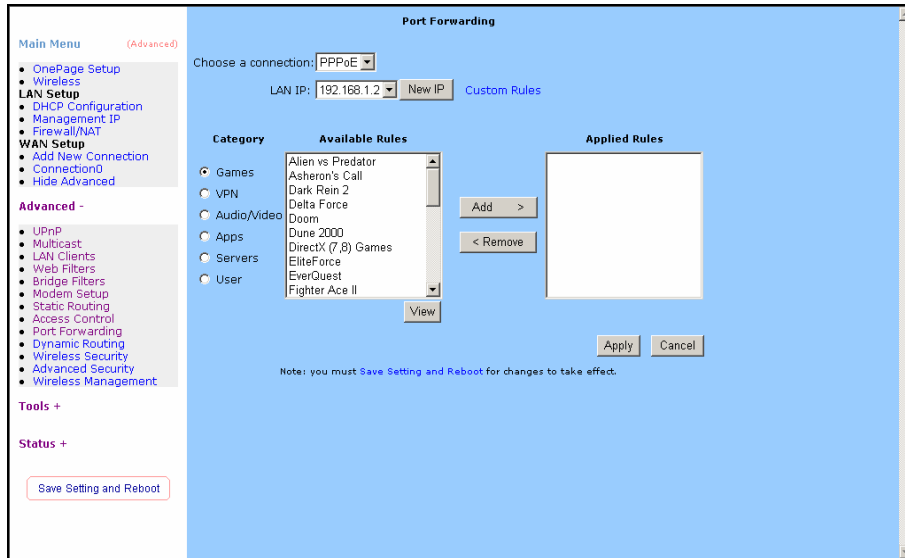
Main Menu (Advanced)

- OnePage Setup
- Wireless

LAN Setup

- DHCP Configuration
- Management IP
- Firewall/NAT

WAN Setup

- Add New Connection
- Connection0
- Hide Advanced

Advanced -

- UPnP
- Multicast
- LAN Clients
- Web Filters
- Bridge Filters
- Modem Setup
- Static Routing
- Access Control
- Port Forwarding
- Dynamic Routing
- Wireless Security
- Advanced Security
- Wireless Management

Tools +

Status +

Save Setting and Reboot

Port Forwarding

Choose a connection: PPPoE

LAN IP: 192.168.1.2 New IP Custom Rules

Category

Games
VPN
Audio/Video
Apps
Servers
User

Available Rules

Alien vs Predator
Asheron's Call
Dark Rein 2
Delta Force
Doom
Dune 2000
DirectX (7,8) Games
EliteForce
EverQuest
Fighter Ace II

View

Add >
< Remove

Applied Rules

Apply Cancel

Note: you must Save Setting and Reboot for changes to take effect.